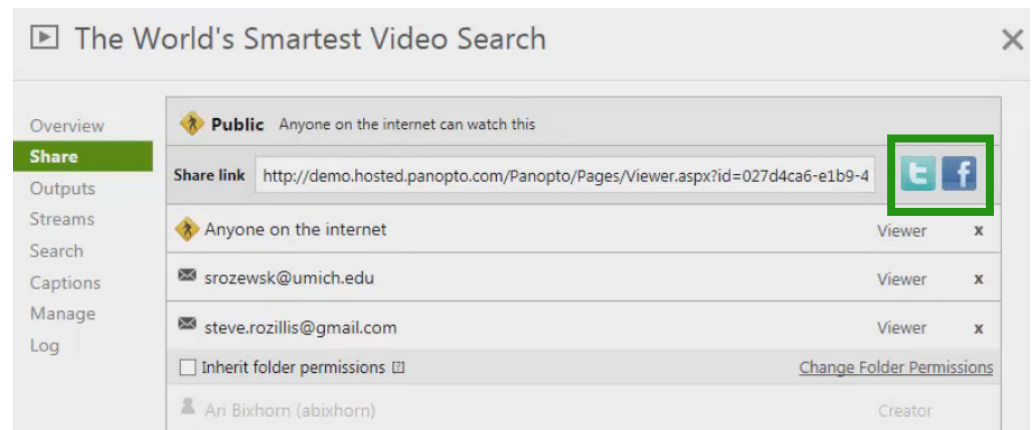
The World's Smartest Video Search

Overview
Share
Outputs
Streams
Search
Captions
Manage
Log

Public Anyone on the internet can watch this

Share link http://demo.hosted.panopto.com/Panopto/Pages/Viewer.aspx?id=027d4ca6-e1b9-4

t f

Anyone on the internet Viewer x

srozewsk@umich.edu Viewer x

steve.rozillis@gmail.com Viewer x

Inherit folder permissions ? Change Folder Permissions

Ari Bixhorn (abixhorn) Creator